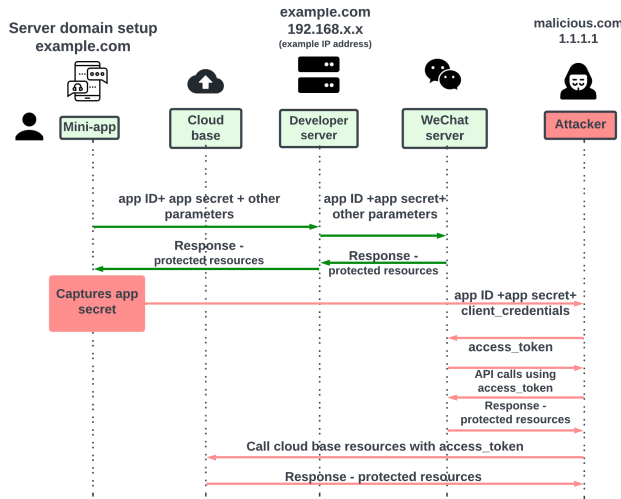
Server domain setup
example.com

example.com
192.168.x.x
(example IP address)

malicious.com
1.1.1.1

Mini-app

Cloud base

Developer server

WeChat server

Attacker

app ID+ app secret + other parameters

app ID +app secret+ other parameters

Response - protected resources

Response - protected resources

Captures app secret

app ID +app secret+ client_credentials

access_token

API calls using access_token

Response - protected resources

Call cloud base resources with access_token

Response - protected resources